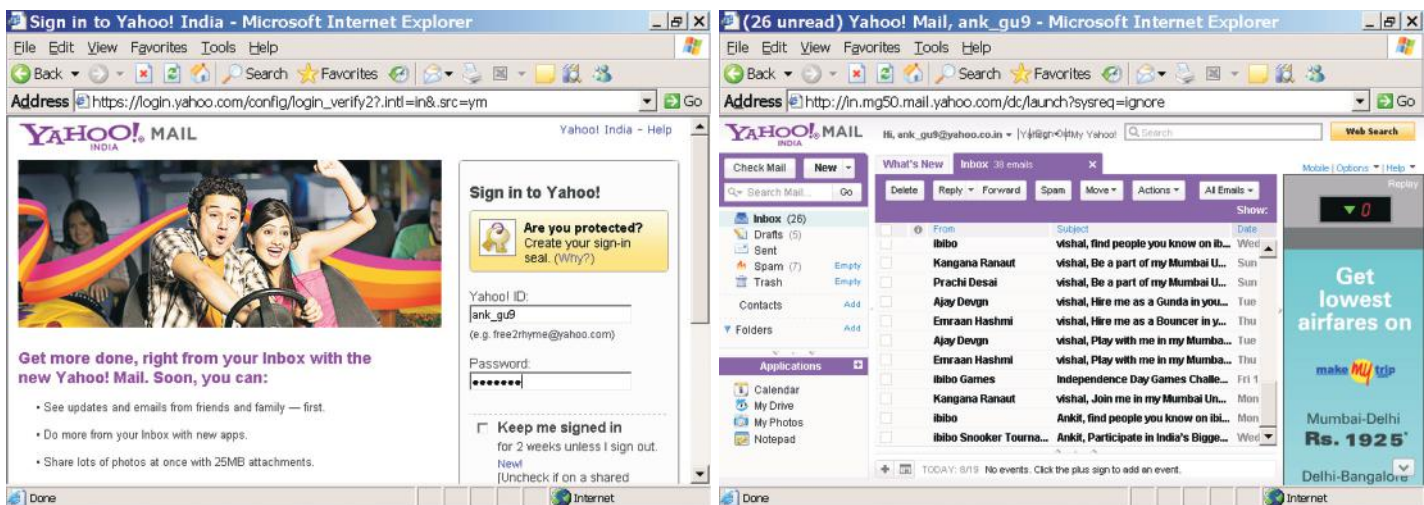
Sign in to Yahoo! India - Microsoft Internet Explorer

File Edit View Favorites Tools Help

Back Search Favorites

Address https://login.yahoo.com/config/login_verify2?.intl=in&.src=ym Go

YAHOO! MAIL INDIA

Yahoo! India - Help

Sign in to Yahoo!

Are you protected? Create your sign-in seal. (Why?)

Yahoo! ID:

ank_gu9

(e.g. free2rhyme@yahoo.com)

Password:

••••••••

Keep me signed in

for 2 weeks unless I sign out. New! [Uncheck if on a shared

Get more done, right from your Inbox with the new Yahoo! Mail. Soon, you can:

• See updates and emails from friends and family — first.

• Do more from your Inbox with new apps.

• Share lots of photos at once with 25MB attachments.

Done Internet

(26 unread) Yahoo! Mail, ank_gu9 - Microsoft Internet Explorer

File Edit View Favorites Tools Help

Back Search Favorites

Address http://in.mg50.mail.yahoo.com/dc/launch?sysreq=ignore Go

YAHOO! MAIL INDIA

Hi, ank_gu9@yahoo.co.in | Sign Out | My Yahoo! Search Web Search

Check Mail New

Search Mail... Go

Inbox (26)

Drafts (5)

Sent

Spam (7) Empty

Trash Empty

Contacts Add

Folders Add

Applications

Calendar

My Drive

My Photos

Notepad

What's New Inbox 38 emails

Delete Reply Forward Spam Move Actions All Emails

Show:

| From | Subject | Date |
|---|---|---|
| ibibo | vishal, find people you know on ib... | Wed |
| Kangana Ranaut | vishal, Be a part of my Mumbai U... | Sun |
| Prachi Desai | vishal, Be a part of my Mumbai U... | Sun |
| Ajay Devgn | vishal, Hire me as a Gunda in you... | Tue |
| Emraan Hashmi | vishal, Hire me as a Bouncer in y... | Thu |
| Ajay Devgn | vishal, Play with me in my Mumba... | Tue |
| Emraan Hashmi | vishal, Play with me in my Mumba... | Thu |
| ibibo Games | Independence Day Games Challe... | Fri 1 |
| Kangana Ranaut | vishal, Join me in my Mumbai Un... | Mon |
| ibibo | Ankit, find people you know on ibi... | Mon |
| ibibo Snooker Tourna... | Ankit, Participate in India's Bigge... | Wed |

TODAY: 8/19 No events. Click the plus sign to add an event.

Mobile | Options | Help

Replay

Get lowest airfares on

make my trip

Mumbai-Delhi Rs. 1925*

Delhi-Bangalore

Done Internet